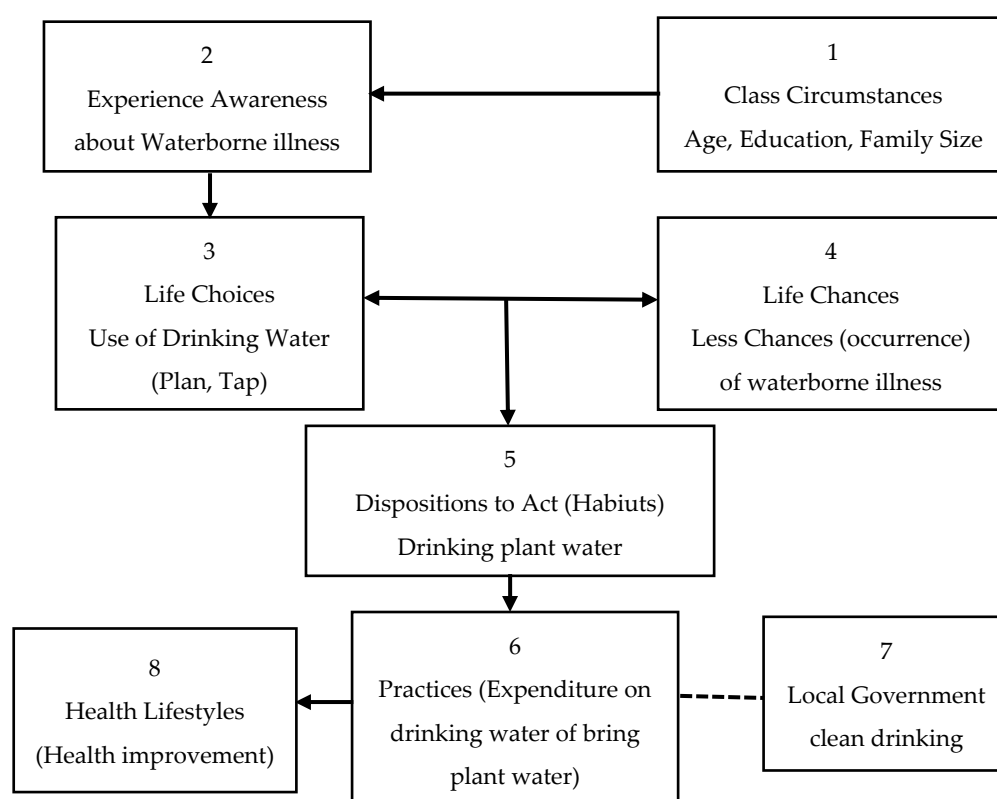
2
Experience Awareness about Waterborne illness

1
Class Circumstances
Age, Education, Family Size

3
Life Choices
Use of Drinking Water (Plan, Tap)

4
Life Chances
Less Chances (occurrence) of waterborne illness

5
Dispositions to Act (Habiuts)
Drinking plant water

8
Health Lifestyles
(Health improvement)

6
Practices (Expenditure on drinking water of bring plant water)

7
Local Government
clean drinking